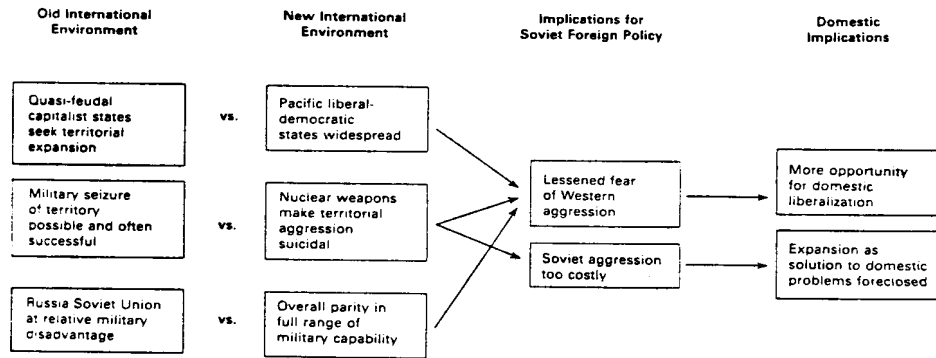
Old International Environment

New International Environment

Implications for Soviet Foreign Policy

Domestic Implications

Quasi-feudal capitalist states seek territorial expansion

vs.

Pacific liberal-democratic states widespread

Military seizure of territory possible and often successful

vs.

Nuclear weapons make territorial aggression suicidal

Russia Soviet Union at relative military disadvantage

vs.

Overall parity in full range of military capability

Lessened fear of Western aggression

Soviet aggression too costly

More opportunity for domestic liberalization

Expansion as solution to domestic problems foreclosed